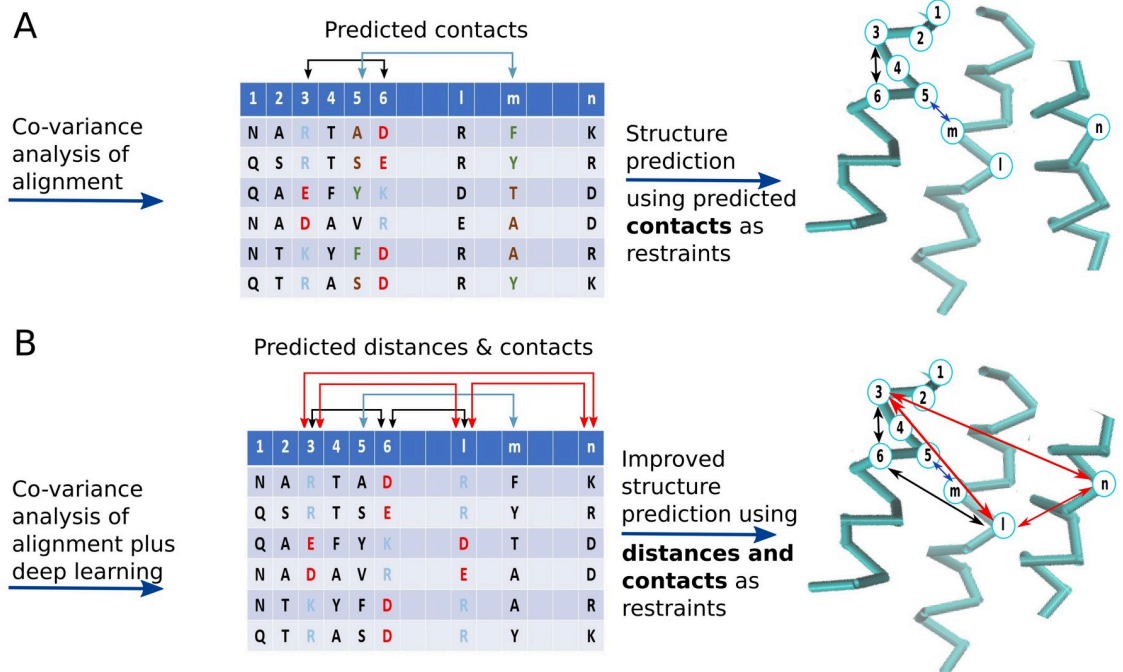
A

Predicted contacts

Co-variance analysis of alignment

| 1 | 2 | 3 | 4 | 5 | 6 | | l | m | | n |
|---|---|---|---|---|---|---|---|---|---|---|
| N | A | R | T | A | D | | R | F | | K |
| Q | S | R | T | S | E | | R | Y | | R |
| Q | A | E | F | Y | K | | D | T | | D |
| N | A | D | A | V | R | | E | A | | D |
| N | T | K | Y | F | D | | R | A | | R |
| Q | T | R | A | S | D | | R | Y | | K |

Structure prediction using predicted **contacts** as restraints

1 2 3 4 5 6 m l n

B

Predicted distances & contacts

Co-variance analysis of alignment plus deep learning

| 1 | 2 | 3 | 4 | 5 | 6 | | l | m | | n |
|---|---|---|---|---|---|---|---|---|---|---|
| N | A | R | T | A | D | | R | F | | K |
| Q | S | R | T | S | E | | R | Y | | R |
| Q | A | E | F | Y | K | | D | T | | D |
| N | A | D | A | V | R | | E | A | | D |
| N | T | K | Y | F | D | | R | A | | R |
| Q | T | R | A | S | D | | R | Y | | K |

Improved structure prediction using **distances and contacts** as restraints

1 2 3 4 5 6 m l n